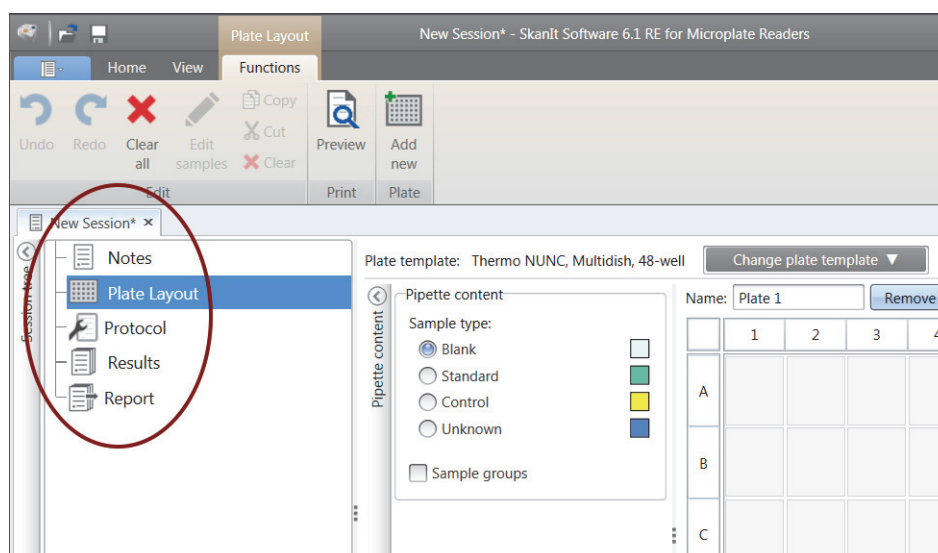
Plate Layout
New Session* - SkanIt Software 6.1 RE for Microplate Readers
Home View Functions
Undo Redo Clear all Edit samples Copy Cut Clear
Edit
Preview
Print
Add new
Plate
New Session* ×
Session tree
Notes
Plate Layout
Protocol
Results
Report
Plate template: Thermo NUNC, Multidish, 48-well
Change plate template ▼
Pipette content
Pipette content
Sample type:
Blank
Standard
Control
Unknown
Sample groups
Name: Plate 1
Remove

| | 1 | 2 | 3 | 4 |
|---|---|---|---|---|
| A | | | | |
| B | | | | |
| C | | | | |